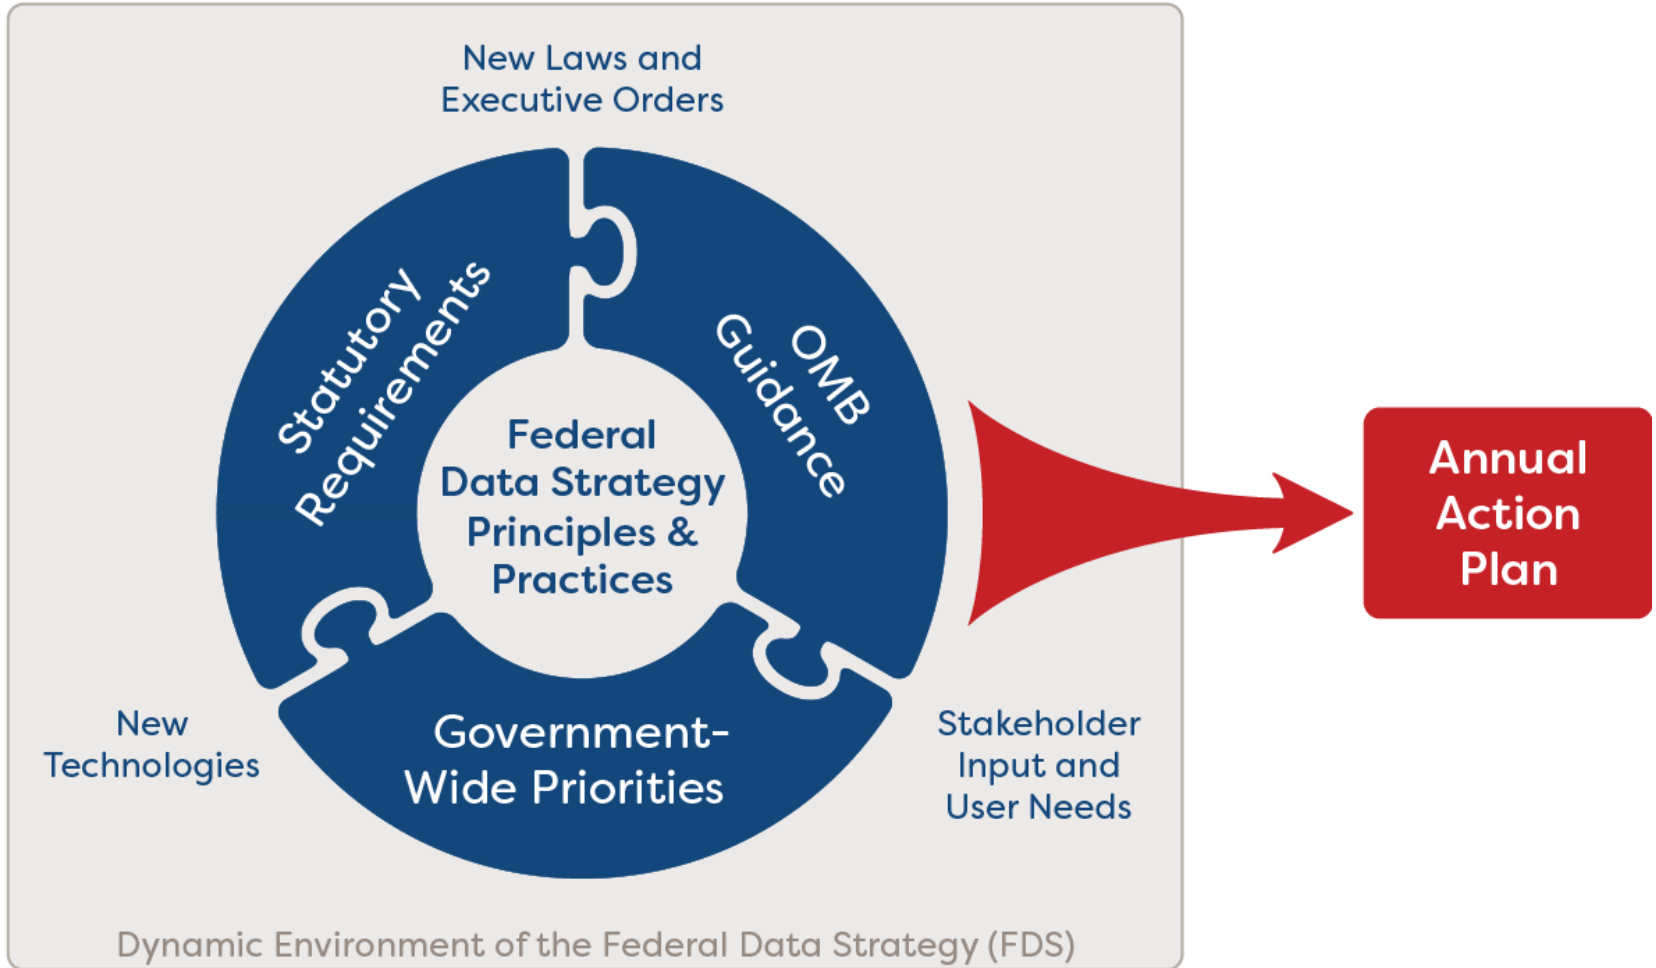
New Laws and Executive Orders

Statutory Requirements

OMB Guidance

Federal Data Strategy Principles & Practices

Annual Action Plan

New Technologies

Government-Wide Priorities

Stakeholder Input and User Needs

Dynamic Environment of the Federal Data Strategy (FDS)